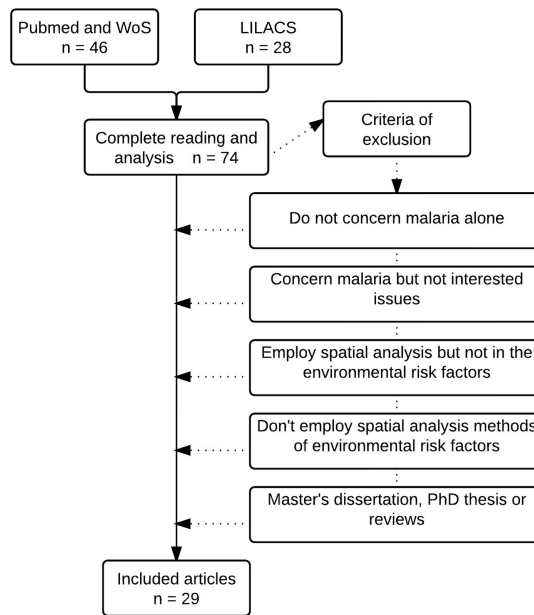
Pubmed and WoS
n = 46

LILACS
n = 28

Complete reading and analysis n = 74

Criteria of exclusion

Do not concern malaria alone

Concern malaria but not interested issues

Employ spatial analysis but not in the environmental risk factors

Don't employ spatial analysis methods of environmental risk factors

Master's dissertation, PhD thesis or reviews

Included articles
n = 29